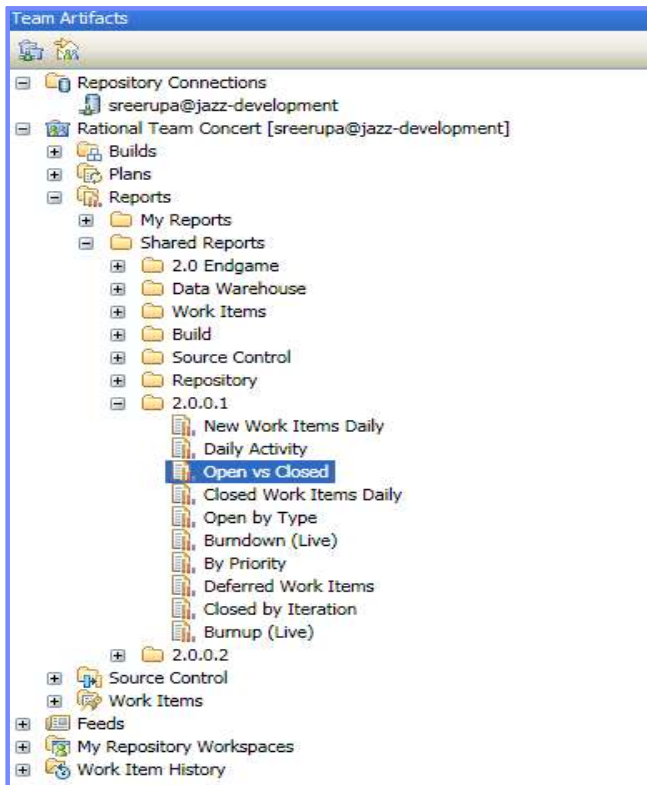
Team Artifacts

Repository Connections
sreerupa@jazz-development
Rational Team Concert [sreerupa@jazz-development]
Builds
Plans
Reports
My Reports
Shared Reports
2.0 Endgame
Data Warehouse
Work Items
Build
Source Control
Repository
2.0.0.1
New Work Items Daily
Daily Activity
Open vs Closed
Closed Work Items Daily
Open by Type
Burndown (Live)
By Priority
Deferred Work Items
Closed by Iteration
Burnup (Live)
2.0.0.2
Source Control
Work Items
Feeds
My Repository Workspaces
Work Item History